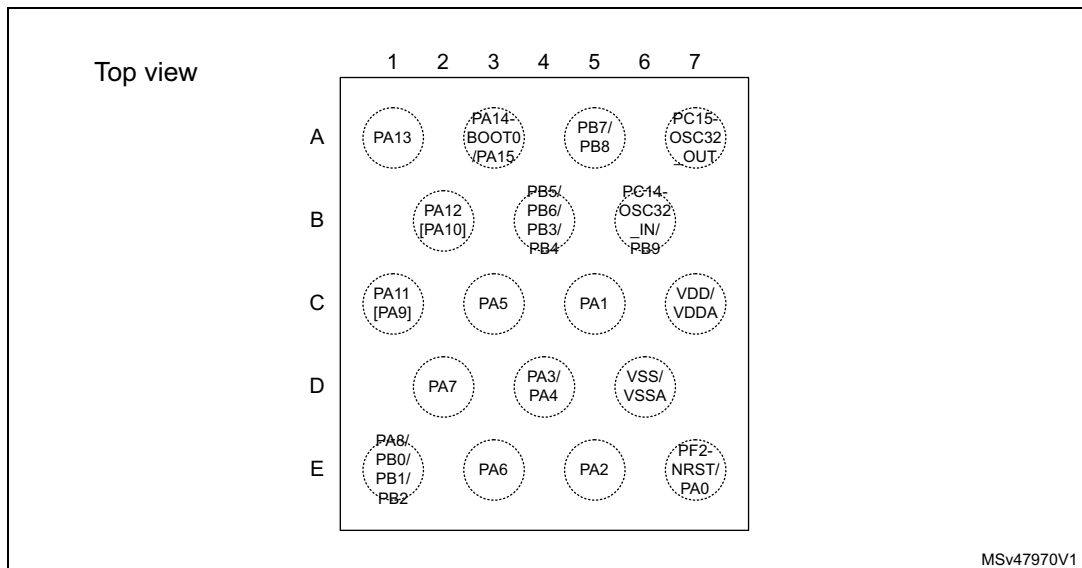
Top view

1 2 3 4 5 6 7

A

PA13

PA14-BOOT0/PA15

PB7/PB8

PC15-OSC32_OUT

B

PA12[PA10]

PB5/PB6/PB3/PB4

PC14-OSC32_IN/PB9

C

PA11[PA9]

PA5

PA1

VDD/VDDA

D

PA7

PA3/PA4

VSS/VSSA

E

PA8/PB0/PB1/PB2

PA6

PA2

PF2-NRST/PA0

MSv47970V1